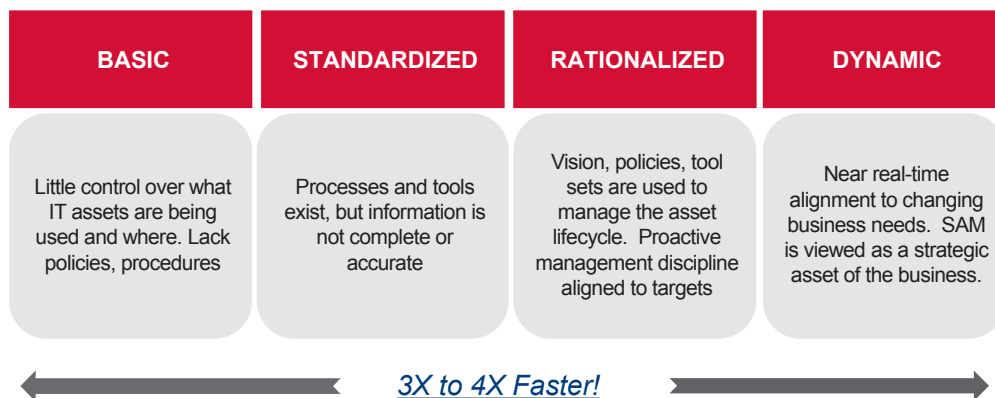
BASIC

Little control over what IT assets are being used and where. Lack policies, procedures

STANDARDIZED

Processes and tools exist, but information is not complete or accurate

RATIONALIZED

Vision, policies, tool sets are used to manage the asset lifecycle. Proactive management discipline aligned to targets

DYNAMIC

Near real-time alignment to changing business needs. SAM is viewed as a strategic asset of the business.

3X to 4X Faster!